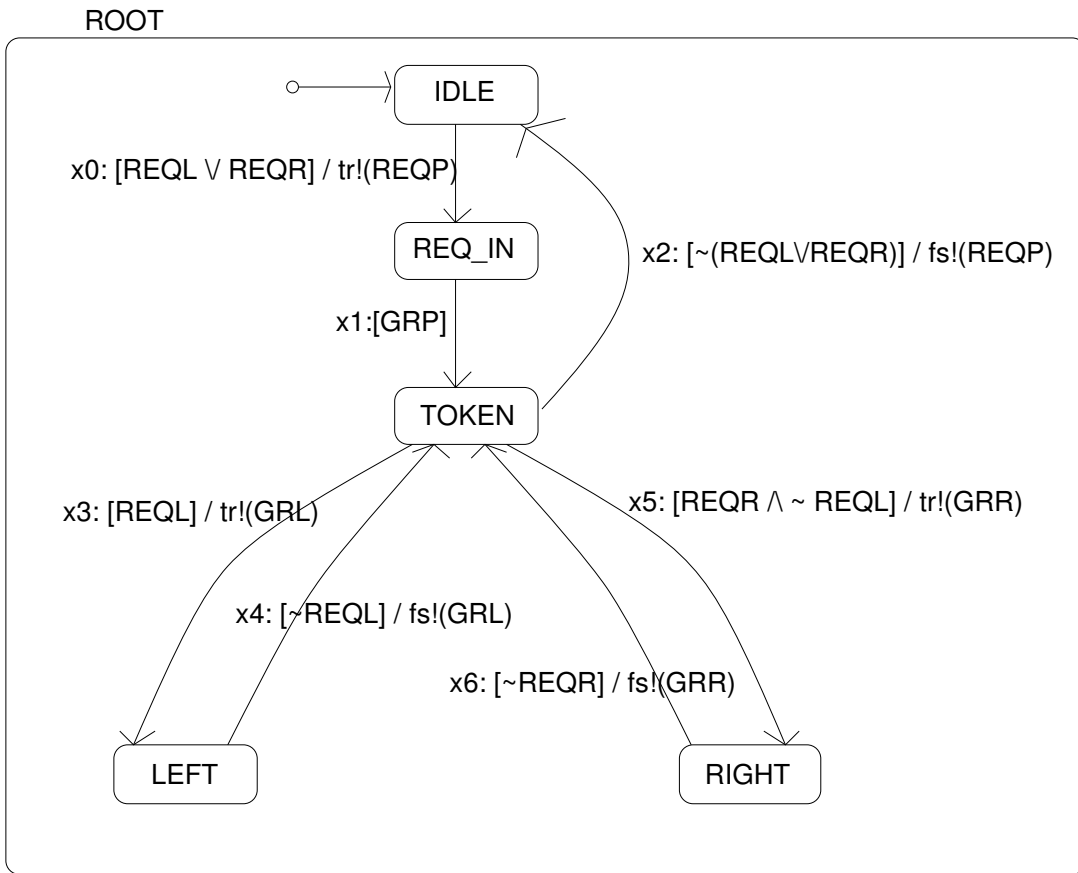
ROOT

IDLE

x0: [REQL \/ REQR] / tr!(REQP)

REQ_IN

x2: [~(REQL\/REQR)] / fs!(REQP)

x1:[GRP]

TOKEN

x3: [REQL] / tr!(GRL)

x5: [REQR /\ ~ REQL] / tr!(GRR)

x4: [~REQL] / fs!(GRL)

x6: [~REQR] / fs!(GRR)

LEFT

RIGHT